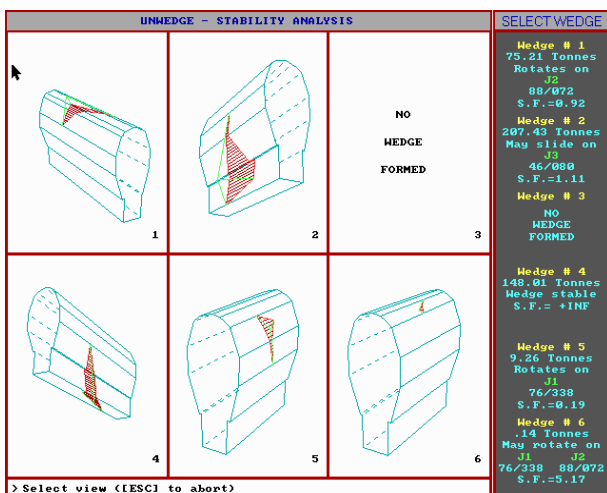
UNWEDGE - STABILITY ANALYSIS

SELECT WEDGE

1

2

NO

WEDGE

FORMED

3

4

5

6

Wedge # 1
75.21 Tonnes
Rotates on
J2
88/072
S.F.=0.92

Wedge # 2
207.43 Tonnes
May slide on
J3
46/080
S.F.=1.11

Wedge # 3
NO
WEDGE
FORMED

Wedge # 4
148.01 Tonnes
Wedge stable
S.F.= +INF

Wedge # 5
9.26 Tonnes
Rotates on
J1
76/338
S.F.=0.19

Wedge # 6
.14 Tonnes
May rotate on
J1 J2
76/338 88/072
S.F.=5.17

> Select view ([ESC] to abort)